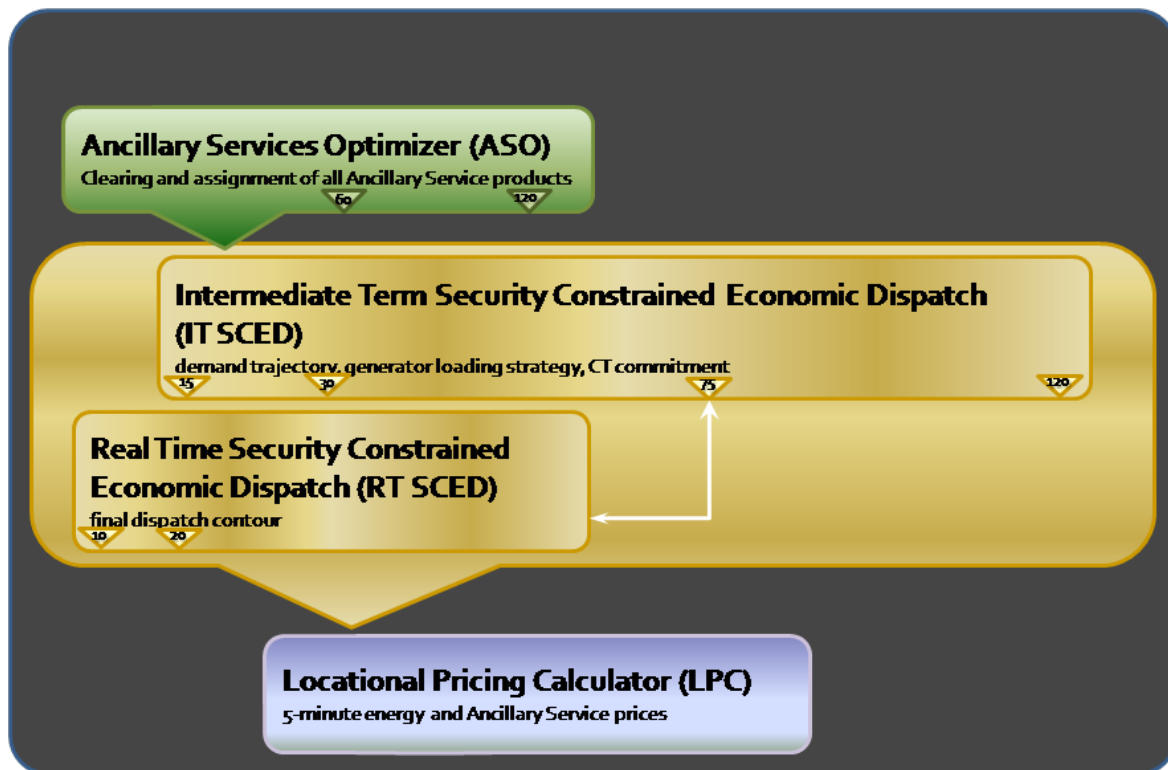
Ancillary Services Optimizer (ASO)
Clearing and assignment of all Ancillary Service products
60
120

Intermediate Term Security Constrained Economic Dispatch (IT SCED)
demand trajectory, generator loading strategy, CT commitment
15
30
75
120

Real Time Security Constrained Economic Dispatch (RT SCED)
final dispatch contour
10
20

Locational Pricing Calculator (LPC)
5-minute energy and Ancillary Service prices